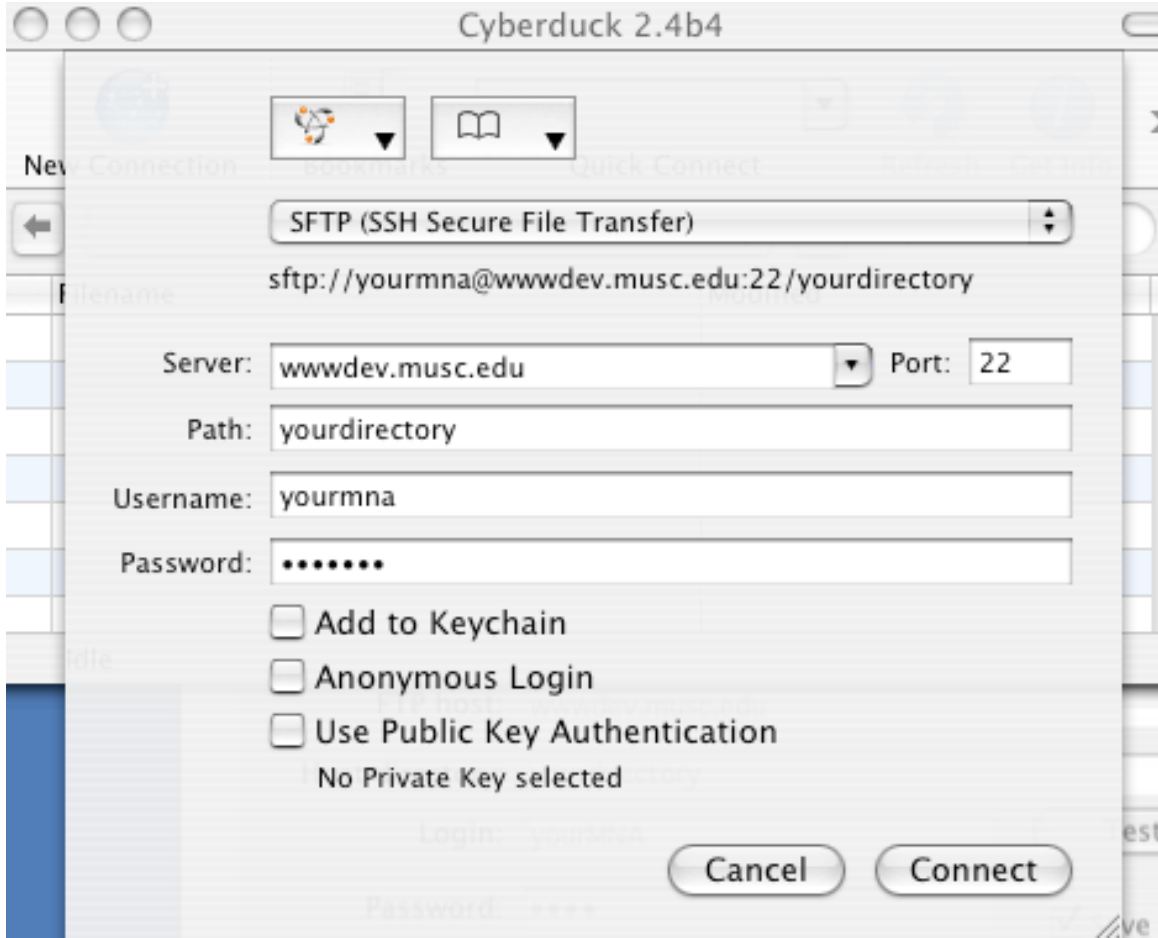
Cyberduck 2.4b4

New Connection Bookmarks Quick Connect Refresh Get Info

SFTP (SSH Secure File Transfer)

sftp://yourmna@wwwdev.musc.edu:22/yourdirectory

Filename Modified

Server: wwwdev.musc.edu Port: 22

Path: yourdirectory

Username: yourmna

Password: •••••••

Add to Keychain

Idle

Anonymous Login

FTP host: wwwdev.musc.edu

Use Public Key Authentication

No Private Key selected

Login: yourMNA

Test

Cancel Connect

Password: ••••

ve